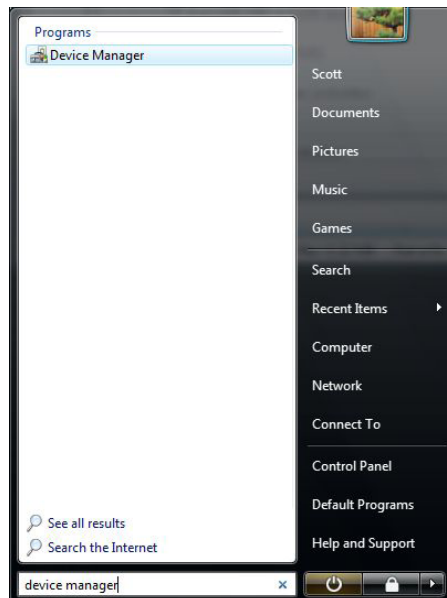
Programs
Device Manager

Scott
Documents
Pictures
Music
Games
Search
Recent Items
Computer
Network
Connect To
Control Panel
Default Programs
Help and Support

See all results
Search the Internet

device manager